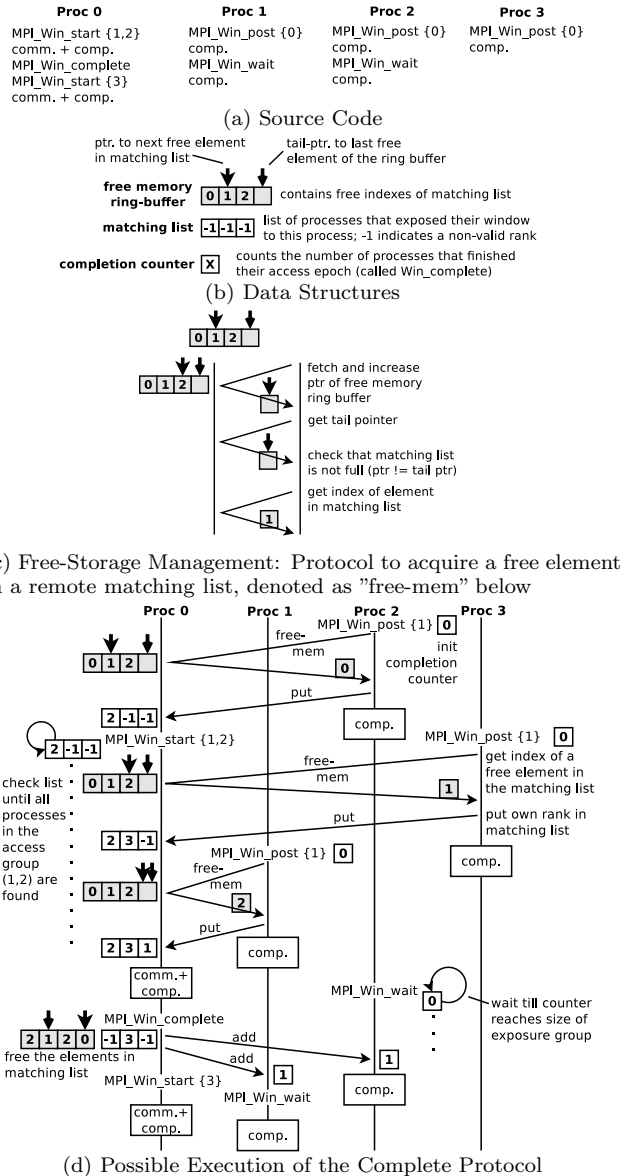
| Proc 0 | Proc 1 | Proc 2 | Proc 3 |
|---|---|---|---|
| MPI_Win_start {1,2} comm. + comp. MPI_Win_complete MPI_Win_start {3} comm. + comp. | MPI_Win_post {0} comp. MPI_Win_wait comp. | MPI_Win_post {0} comp. MPI_Win_wait comp. | MPI_Win_post {0} comp. |

(a) Source Code

ptr. to next free element in matching list

tail-ptr. to last free element of the ring buffer

free memory ring-buffer 0 1 2 contains free indexes of matching list

matching list -1 -1 -1 list of processes that exposed their window to this process; -1 indicates a non-valid rank

completion counter X counts the number of processes that finished their access epoch (called Win_complete)

(b) Data Structures

0 1 2

0 1 2

fetch and increase ptr of free memory ring buffer

get tail pointer

check that matching list is not full (ptr != tail ptr)

get index of element in matching list

1

(c) Free-Storage Management: Protocol to acquire a free element in a remote matching list, denoted as "free-mem" below

Proc 0 Proc 1 Proc 2 Proc 3

MPI_Win_post {1} 0

free-mem

0 1 2

0

init completion counter

put

2 -1 -1

comp.

2 -1 -1 MPI_Win_start {1,2}

MPI_Win_post {1} 0

free-mem

check list until all processes in the access group (1,2) are found

0 1 2

1

get index of a free element in the matching list

put

put own rank in matching list

2 3 -1

comp.

MPI_Win_post {1} 0

0 1 2

free-mem

2

put

2 3 1

comp.

comm.+ comp.

MPI_Win_wait 0

wait till counter reaches size of exposure group

2 1 2 0 MPI_Win_complete -1 3 -1

add

add

1

free the elements in matching list

MPI_Win_start {3}

1

MPI_Win_wait

comp.

comm.+ comp.

comp.

(d) Possible Execution of the Complete Protocol